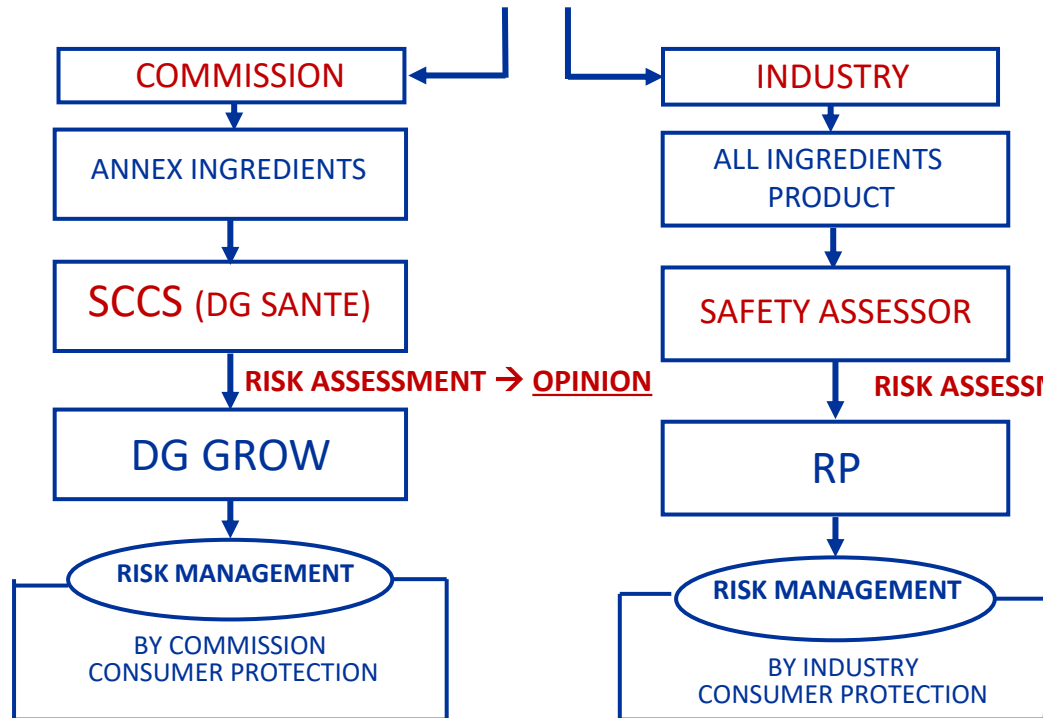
COMMISSION

ANNEX INGREDIENTS

SCCS (DG SANTE)

RISK ASSESSMENT → OPINION

DG GROW

RISK MANAGEMENT

BY COMMISSION
CONSUMER PROTECTION

INDUSTRY

ALL INGREDIENTS
PRODUCT

SAFETY ASSESSOR

RISK ASSESSM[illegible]

RP

RISK MANAGEMENT

BY INDUSTRY
CONSUMER PROTECTION